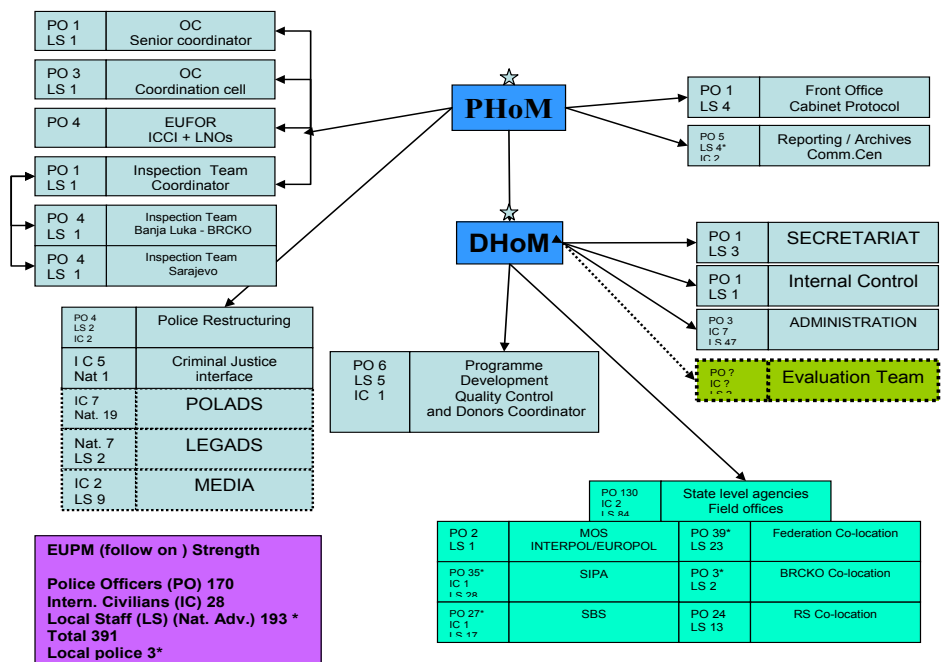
PO 1
LS 1

OC
Senior coordinator

PO 3
LS 1

OC
Coordination cell

PO 4

EUFOR
ICCI + LNOs

PO 1
LS 1

Inspection Team
Coordinator

PO 4
LS 1

Inspection Team
Banja Luka - BRCKO

PO 4
LS 1

Inspection Team
Sarajevo

PHoM

PO 1
LS 4

Front Office
Cabinet Protocol

PO 5
LS 4*
IC 2

Reporting / Archives
Comm.Cen

DHoM

PO 1
LS 3

SECRETARIAT

PO 1
LS 1

Internal Control

PO 3
IC 7
LS 47

ADMINISTRATION

PO ?
IC ?
LS ?

Evaluation Team

PO 4
LS 2
IC 2

Police Restructuring

I C 5
Nat 1

Criminal Justice
interface

IC 7
Nat. 19

POLADS

Nat. 7
LS 2

LEGADS

IC 2
LS 9

MEDIA

PO 6
LS 5
IC 1

Programme
Development
Quality Control
and Donors Coordinator

PO 130
IC 2
LS 84

State level agencies
Field offices

PO 2
LS 1

MOS
INTERPOL/EUROPOL

PO 39*
LS 23

Federation Co-location

PO 35*
IC 1
LS 28

SIPA

PO 3*
LS 2

BRCKO Co-location

PO 27*
IC 1
LS 17

SBS

PO 24
LS 13

RS Co-location

EUPM (follow on ) Strength

Police Officers (PO) 170
Intern. Civilians (IC) 28
Local Staff (LS) (Nat. Adv.) 193 *
Total 391
Local police 3*